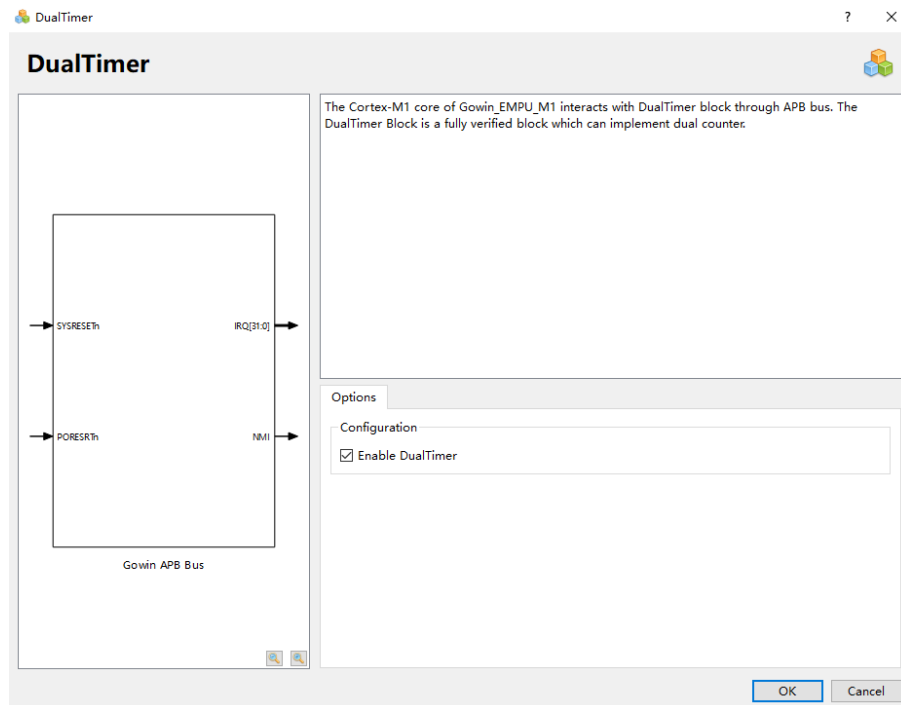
DualTimer

?

×

DualTimer

SYSRESETn

PORESRTn

IRQ[31:0]

NMI

Gowin APB Bus

The Cortex-M1 core of Gowin_EMPU_M1 interacts with DualTimer block through APB bus. The DualTimer Block is a fully verified block which can implement dual counter.

Options

Configuration

Enable DualTimer

OK

Cancel